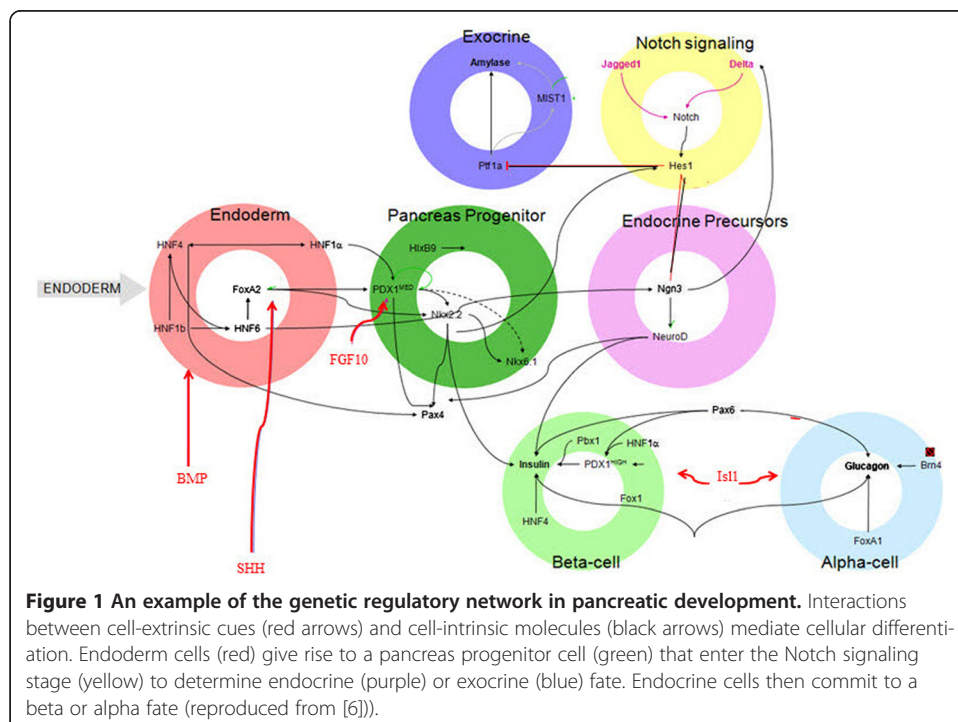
Exocrine

Amylase

MIST1

Ptf1a

Notch signaling

Jagged1

Delta

Notch

Hes1

Endoderm

Pancreas Progenitor

Endocrine Precursors

ENDODERM

HNF4

HNF1α

HlxB9

FoxA2

PDX1$^{MED}$

Ngn3

HNF1b

HNF6

Nkx2.2

NeuroD

FGF10

Nkx6.1

Pax4

Pax6

Pbx1

HNF1α

Insulin

PDX1$^{HIGH}$

Isl1

Glucagon

Brn4

Fox1

HNF4

FoxA1

BMP

SHH

Beta-cell

Alpha-cell

**Figure 1 An example of the genetic regulatory network in pancreatic development.** Interactions between cell-extrinsic cues (red arrows) and cell-intrinsic molecules (black arrows) mediate cellular differentiation. Endoderm cells (red) give rise to a pancreas progenitor cell (green) that enter the Notch signaling stage (yellow) to determine endocrine (purple) or exocrine (blue) fate. Endocrine cells then commit to a beta or alpha fate (reproduced from [6])).